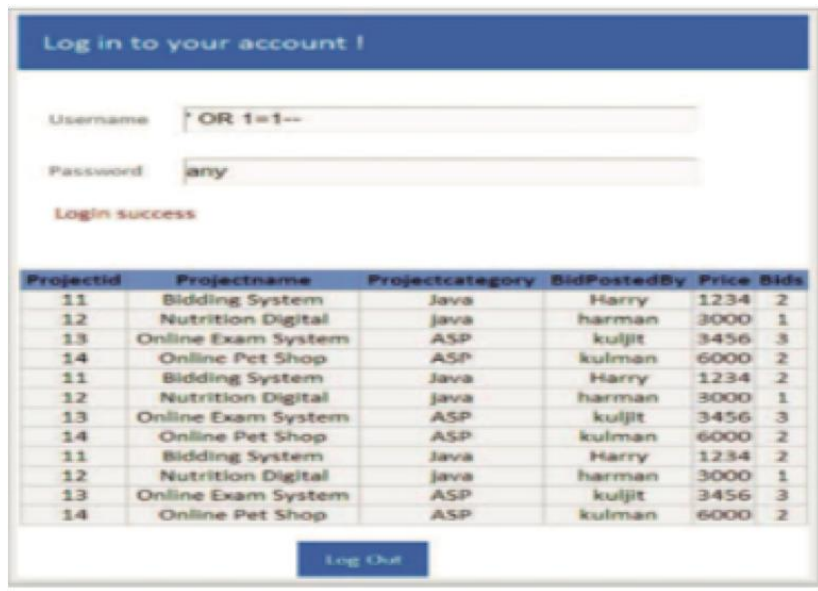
Log in to your account !

Username ' OR 1=1--

Password any

Login success

| Projectid | Projectname | Projectcategory | BidPostedBy | Price | Bids |
|---|---|---|---|---|---|
| 11 | Bidding System | Java | Harry | 1234 | 2 |
| 12 | Nutrition Digital | java | harman | 3000 | 1 |
| 13 | Online Exam System | ASP | kuljit | 3456 | 3 |
| 14 | Online Pet Shop | ASP | kulman | 6000 | 2 |
| 11 | Bidding System | Java | Harry | 1234 | 2 |
| 12 | Nutrition Digital | java | harman | 3000 | 1 |
| 13 | Online Exam System | ASP | kuljit | 3456 | 3 |
| 14 | Online Pet Shop | ASP | kulman | 6000 | 2 |
| 11 | Bidding System | Java | Harry | 1234 | 2 |
| 12 | Nutrition Digital | java | harman | 3000 | 1 |
| 13 | Online Exam System | ASP | kuljit | 3456 | 3 |
| 14 | Online Pet Shop | ASP | kulman | 6000 | 2 |

Log Out